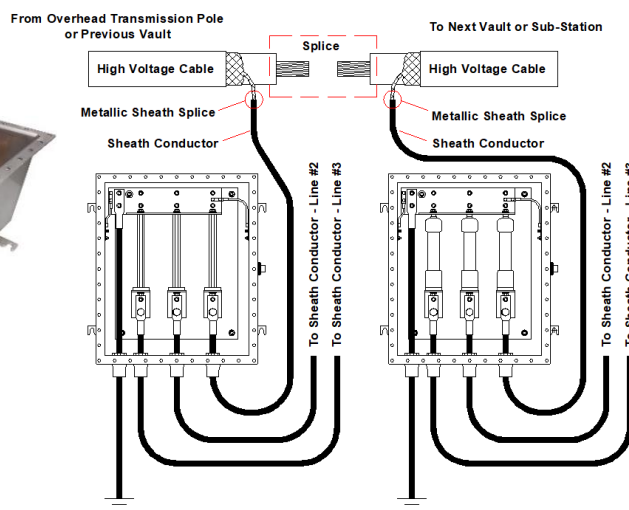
From Overhead Transmission Pole or Previous Vault

To Next Vault or Sub-Station

Splice

High Voltage Cable

High Voltage Cable

Metallic Sheath Splice

Metallic Sheath Splice

Sheath Conductor

Sheath Conductor

To Sheath Conductor - Line #2

To Sheath Conductor - Line #3

To Sheath Conductor - Line #2

To Sheath Conductor - Line #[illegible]